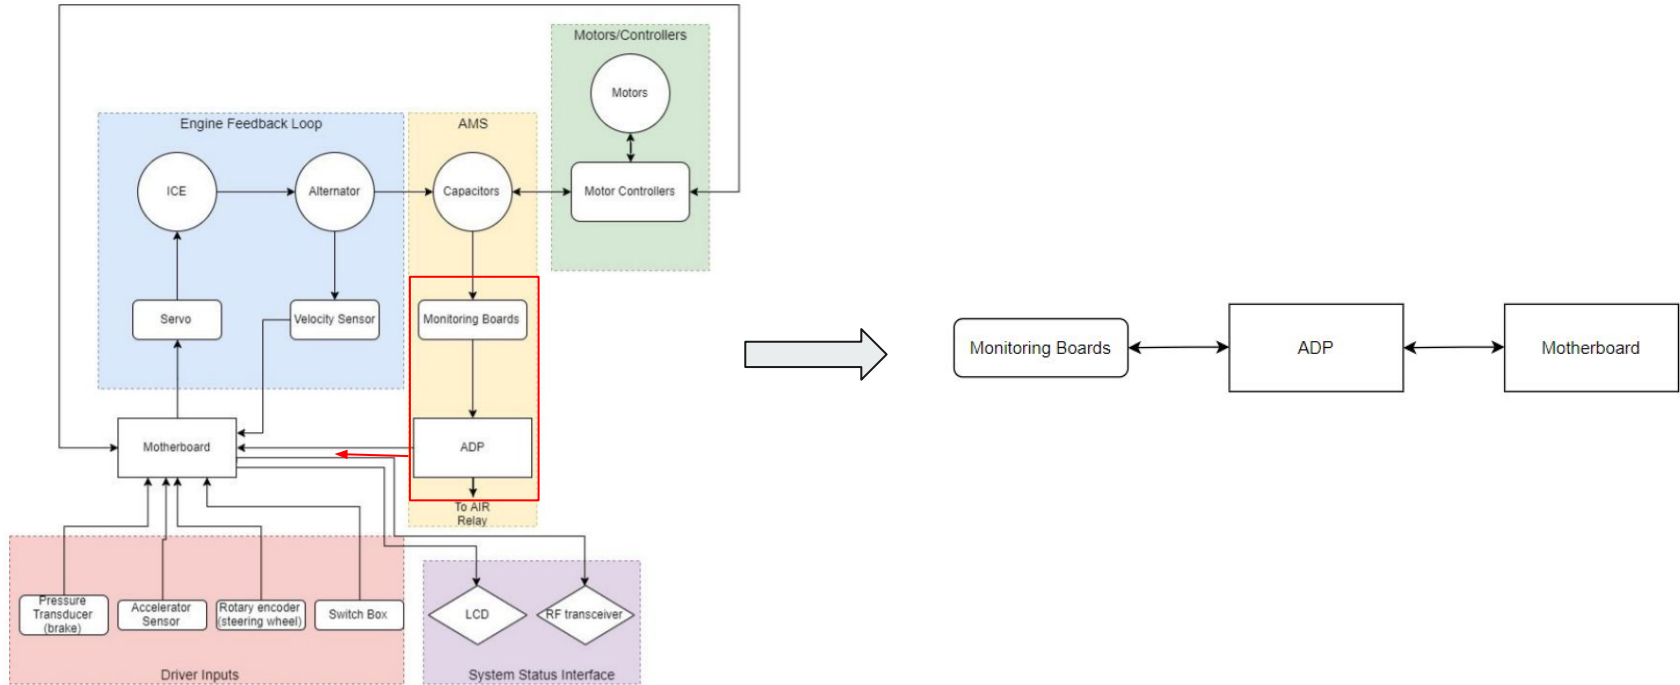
Motors/Controllers

Motors

Motor Controllers

Engine Feedback Loop

ICE

Alternator

Servo

Velocity Sensor

AMS

Capacitors

Monitoring Boards

ADP

To AIR Relay

Motherboard

Pressure Transducer (brake)

Accelerator Sensor

Rotary encoder (steering wheel)

Switch Box

Driver Inputs

LCD

RF transceiver

System Status Interface

Monitoring Boards

ADP

Motherboard